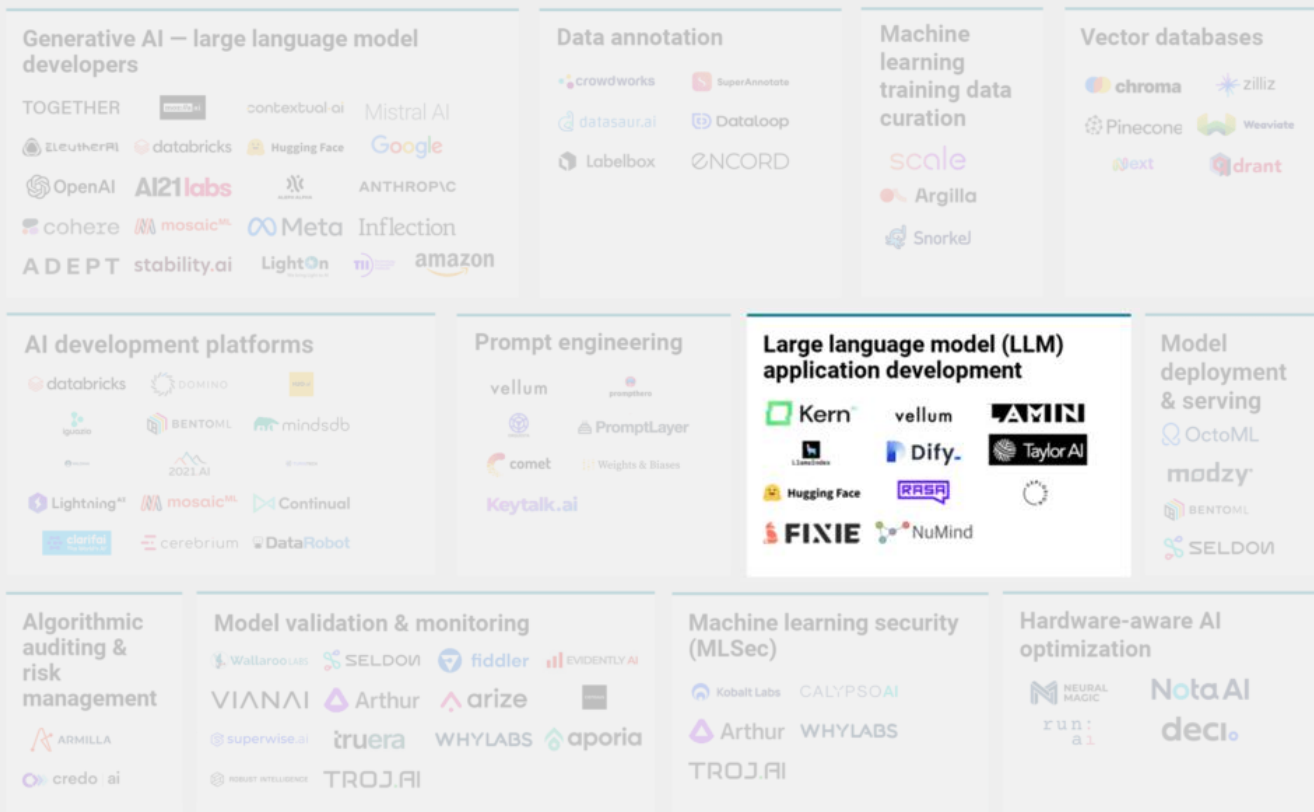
Generative AI — large language model developers

TOGETHER
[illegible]
contextual ai
Mistral AI
EleutherAI
databricks
Hugging Face
Google
OpenAI
AI21labs
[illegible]
ANTHROPIC
cohere
mosaicML
Meta
Inflection
ADEPT
stability.ai
LightOn
TII
amazon

Data annotation

crowdworks
SuperAnnotate
datasaur.ai
Dataloop
Labelbox
ENCORD

Machine learning training data curation

scale
Argilla
Snorkel

Vector databases

chroma
zilliz
Pinecone
Weaviate
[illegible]ext
drant

AI development platforms

databricks
DOMINO
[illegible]
iguazio
BENTOML
mindsdb
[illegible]
2021.AI
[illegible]
Lightning AI
mosaicML
Continual
clarifai
cerebrium
DataRobot

Prompt engineering

vellum
promptbase
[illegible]
PromptLayer
comet
Weights & Biases
Keytalk.ai

Large language model (LLM) application development

Kern
vellum
LAMINI
LlamaIndex
Dify.
Taylor AI
Hugging Face
RASA
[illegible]
FIXIE
NuMind

Model deployment & serving

OctoML
modzy
BENTOML
SELDON

Algorithmic auditing & risk management

ARMILLA
credo ai

Model validation & monitoring

Wallaroo LABS
SELDON
fiddler
EVIDENTLY AI
VIANAI
Arthur
arize
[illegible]
superwise.ai
truera
WHYLABS
aporia
ROBUST INTELLIGENCE
TROJ.AI

Machine learning security (MLSec)

Kobalt Labs
CALYPSOAI
Arthur
WHYLABS
TROJ.AI

Hardware-aware AI optimization

NEURAL MAGIC
Nota AI
run: ai
deci.